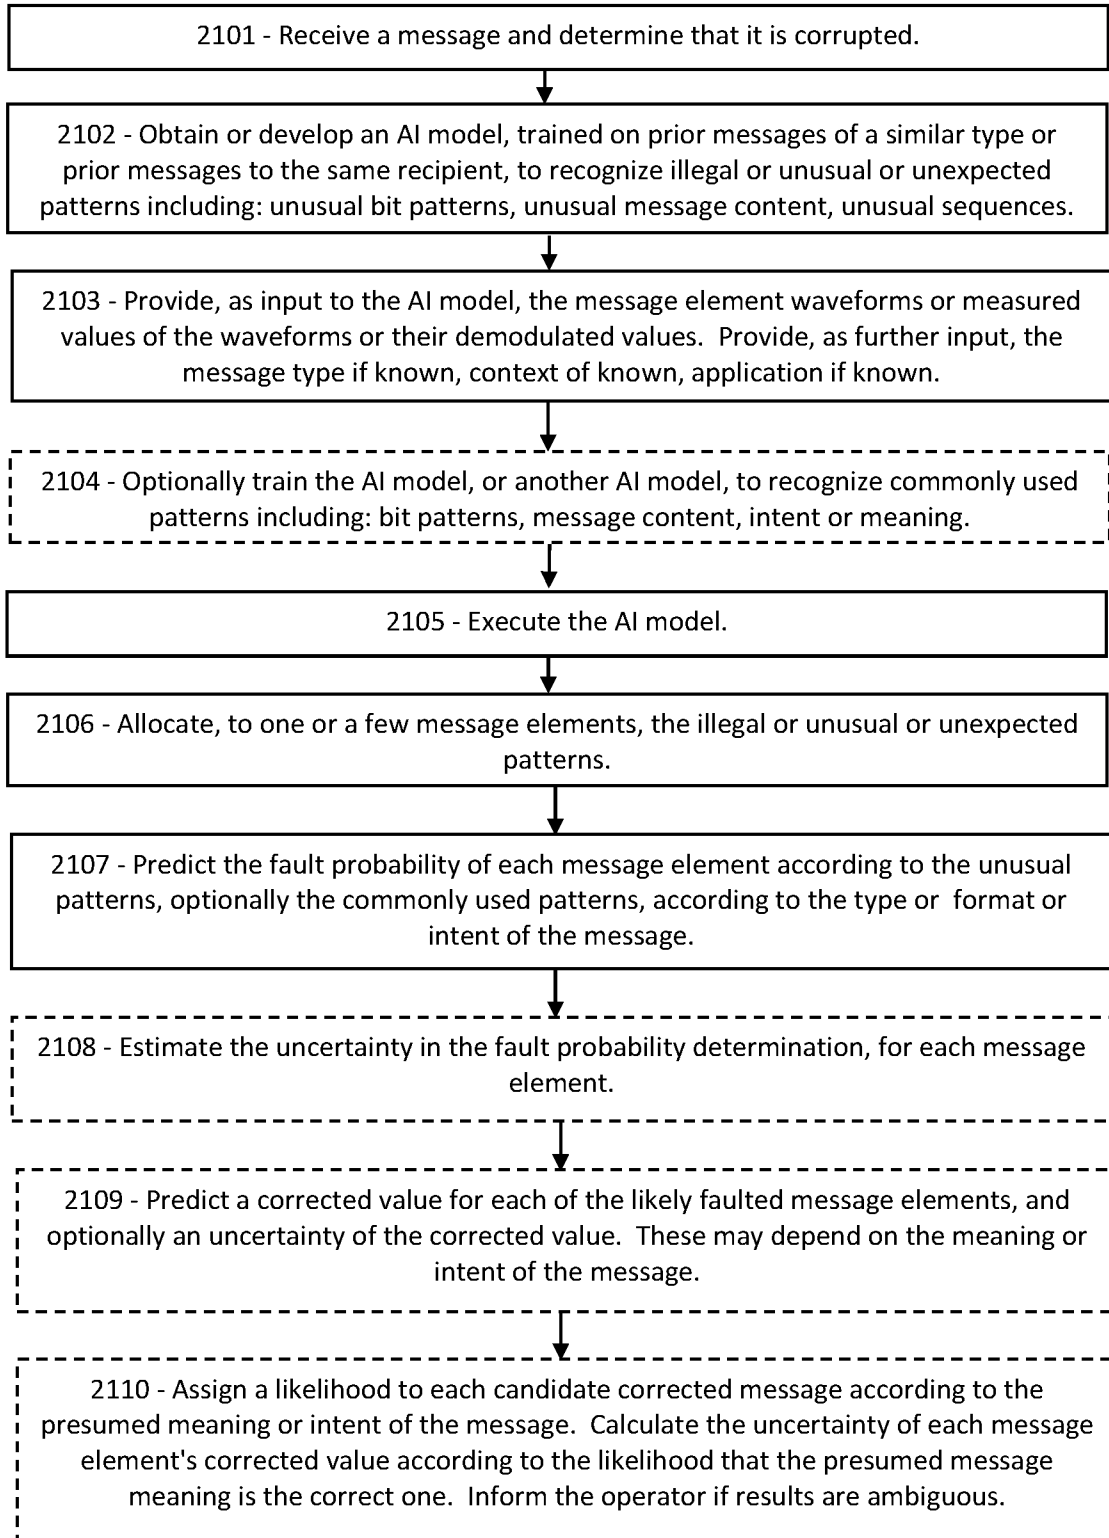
2101 - Receive a message and determine that it is corrupted.

2102 - Obtain or develop an AI model, trained on prior messages of a similar type or prior messages to the same recipient, to recognize illegal or unusual or unexpected patterns including: unusual bit patterns, unusual message content, unusual sequences.

2103 - Provide, as input to the AI model, the message element waveforms or measured values of the waveforms or their demodulated values. Provide, as further input, the message type if known, context of known, application if known.

2104 - Optionally train the AI model, or another AI model, to recognize commonly used patterns including: bit patterns, message content, intent or meaning.

2105 - Execute the AI model.

2106 - Allocate, to one or a few message elements, the illegal or unusual or unexpected patterns.

2107 - Predict the fault probability of each message element according to the unusual patterns, optionally the commonly used patterns, according to the type or format or intent of the message.

2108 - Estimate the uncertainty in the fault probability determination, for each message element.

2109 - Predict a corrected value for each of the likely faulted message elements, and optionally an uncertainty of the corrected value. These may depend on the meaning or intent of the message.

2110 - Assign a likelihood to each candidate corrected message according to the presumed meaning or intent of the message. Calculate the uncertainty of each message element's corrected value according to the likelihood that the presumed message meaning is the correct one. Inform the operator if results are ambiguous.